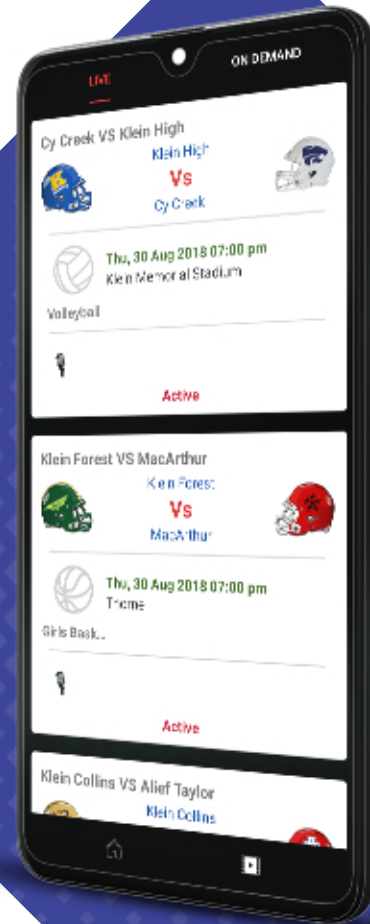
LIVE

ON DEMAND

Cy Creek VS Klein High

Klein High
Vs
Cy Creek

Thu, 30 Aug 2018 07:00 pm
Klein Memorial Stadium

Volleyball

Active

Klein Forest VS MacArthur

Klein Forest
Vs
MacArthur

Thu, 30 Aug 2018 07:00 pm
Theme

Girls Bask...

Active

Klein Collins VS Alief Taylor

Klein Collins